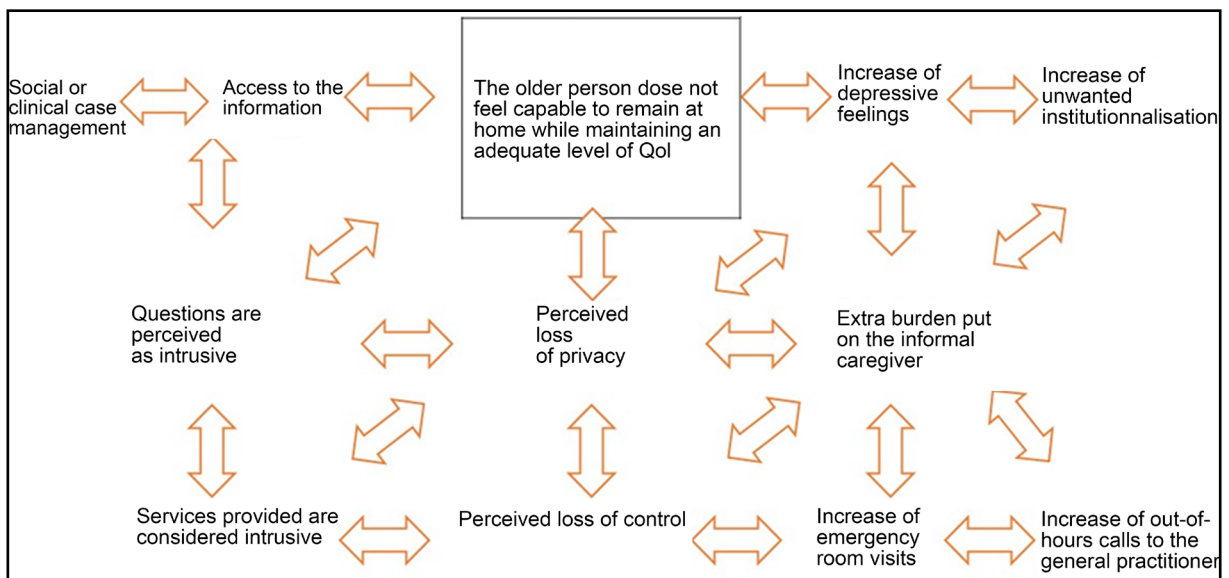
Social or clinical case management

Access to the information

The older person dose not feel capable to remain at home while maintaining an adequate level of Qol

Increase of depressive feelings

Increase of unwanted institutionnalisation

Questions are perceived as intrusive

Perceived loss of privacy

Extra burden put on the informal caregiver

Services provided are considered intrusive

Perceived loss of control

Increase of emergency room visits

Increase of out-of-hours calls to the general practitioner